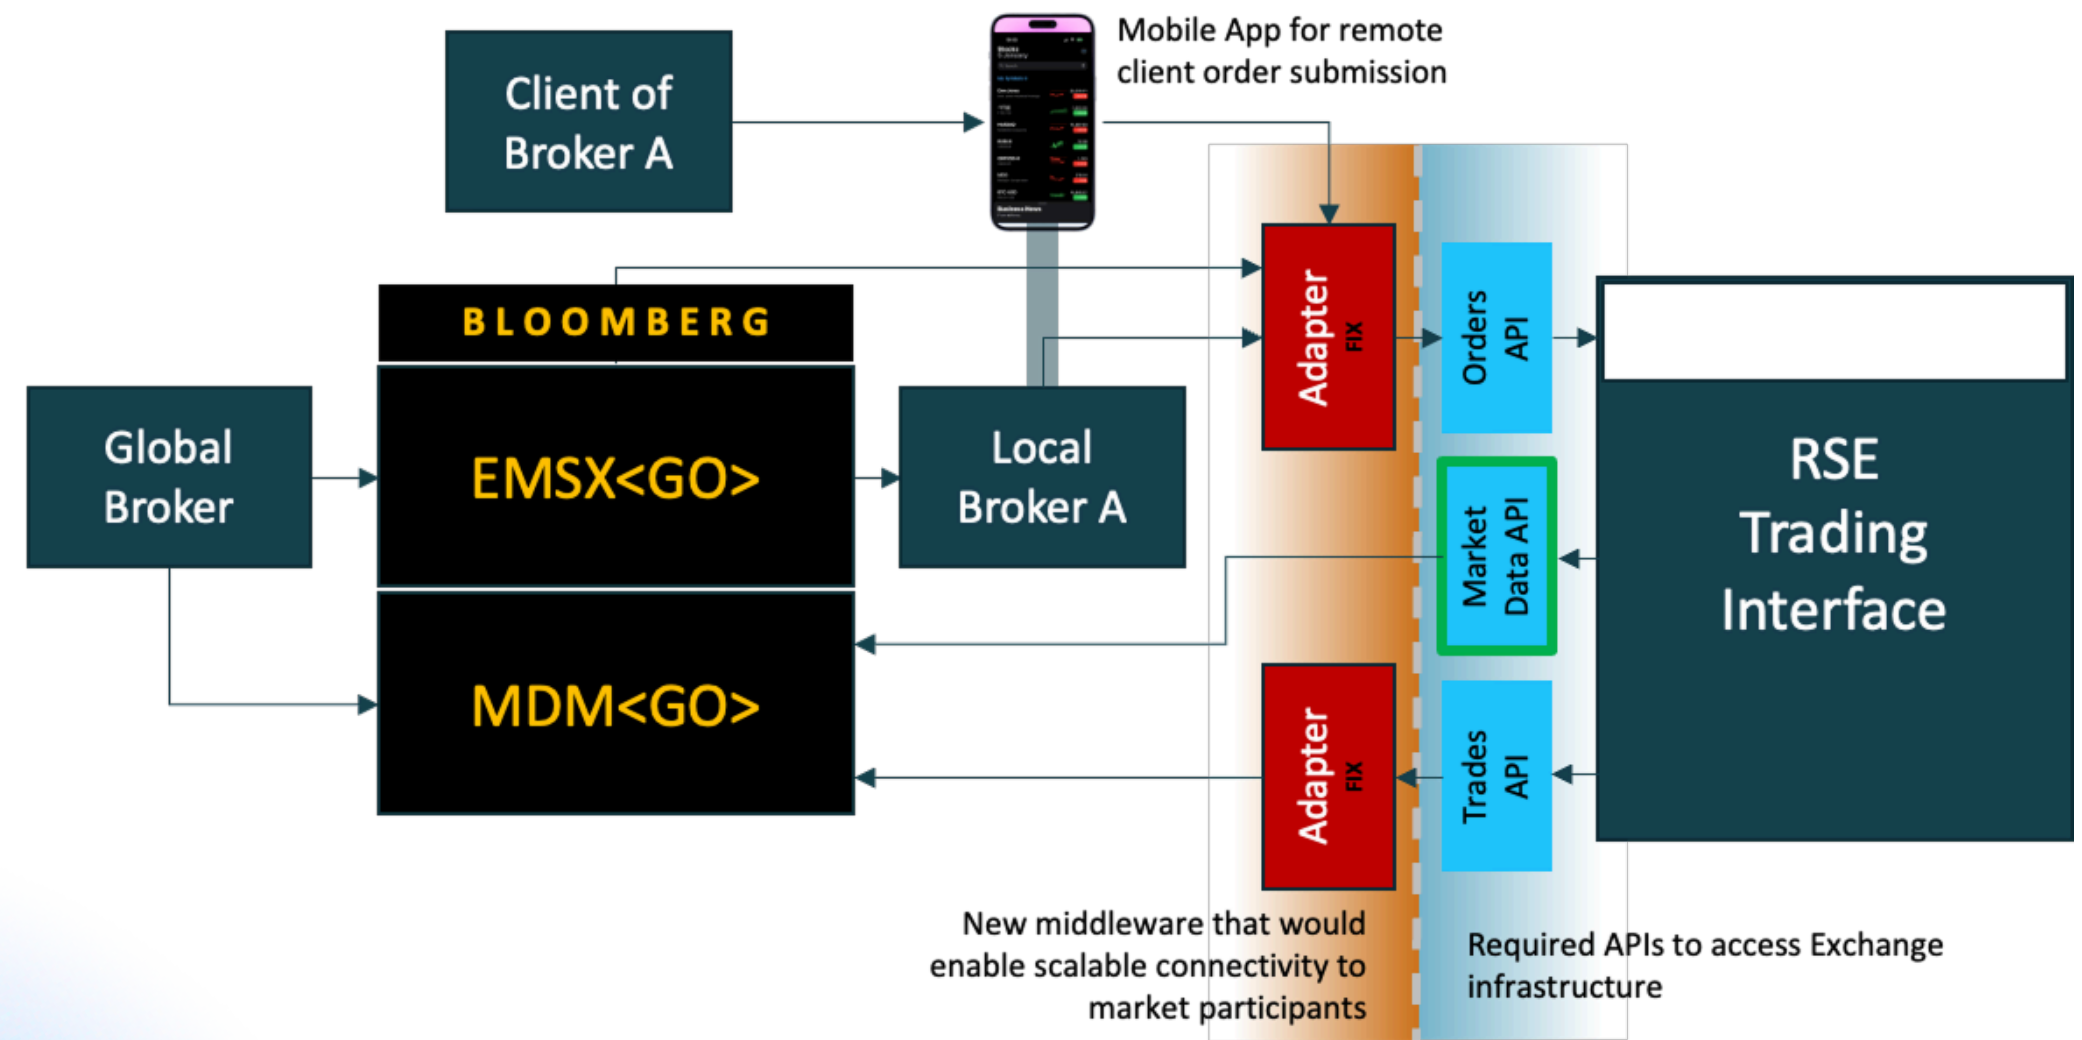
Client of Broker A

Mobile App for remote client order submission

BLOOMBERG

Global Broker

EMSX<GO>

Local Broker A

MDM<GO>

Adapter FIX

Orders API

Market Data API

Trades API

Adapter FIX

RSE Trading Interface

New middleware that would enable scalable connectivity to market participants

Required APIs to access Exchange infrastructure